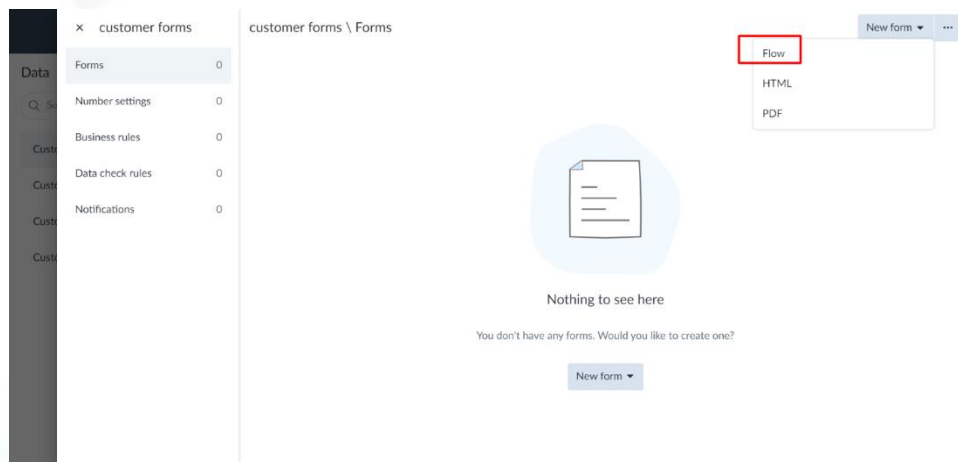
Data

Q Se

Custo

Custo

Custo

Custo

× customer forms

Forms 0

Number settings 0

Business rules 0

Data check rules 0

Notifications 0

customer forms \ Forms

New form ▾ ···

Flow

HTML

PDF

Nothing to see here

You don't have any forms. Would you like to create one?

New form ▾